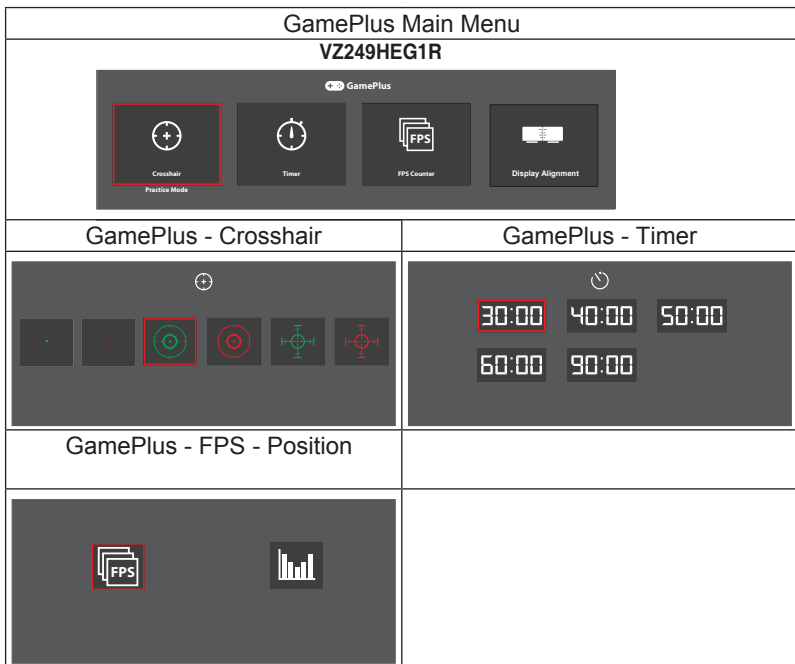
| GamePlus Main Menu | |
|---|---|
| **VZ249HEG1R** GamePlus FPS Crosshair Practice Mode Timer FPS Counter Display Alignment | |
| GamePlus - Crosshair | GamePlus - Timer |
| | 30:00 40:00 50:00 60:00 90:00 |
| GamePlus - FPS - Position | |
| FPS | |